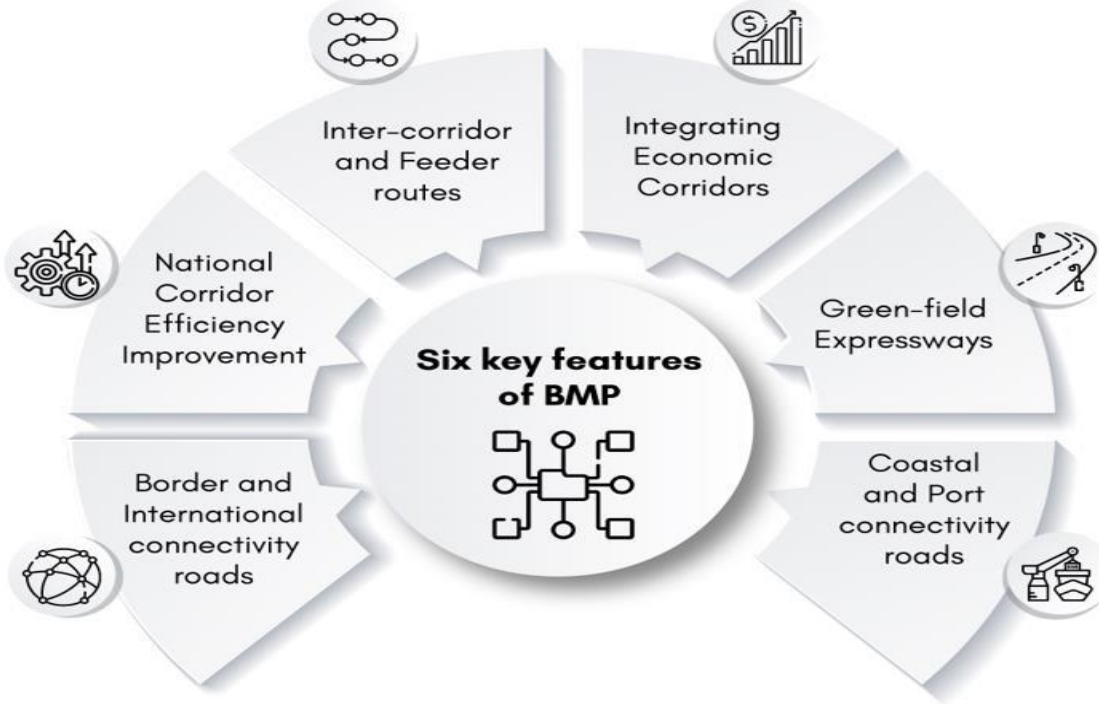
Inter-corridor and Feeder routes

Integrating Economic Corridors

National Corridor Efficiency Improvement

Six key features of BMP

Green-field Expressways

Border and International connectivity roads

Coastal and Port connectivity roads